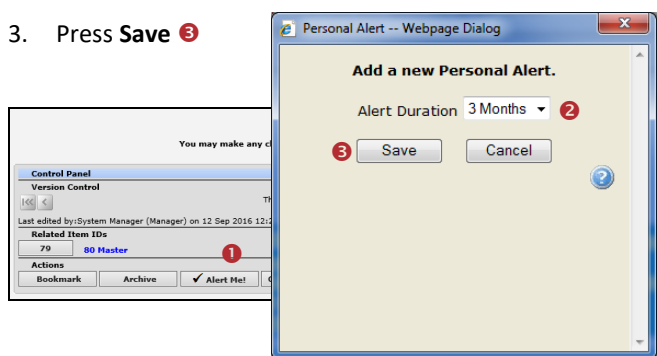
3. Press **Save** ❸

You may make any c

Control Panel

Version Control

Th

Last edited by:System Manager (Manager) on 12 Sep 2016 12:2

Related Item IDs

79

80 Master

❶

Actions

Bookmark

Archive

✔ Alert Me!

Personal Alert -- Webpage Dialog

Add a new Personal Alert.

Alert Duration 3 Months ❷

❸ Save

Cancel